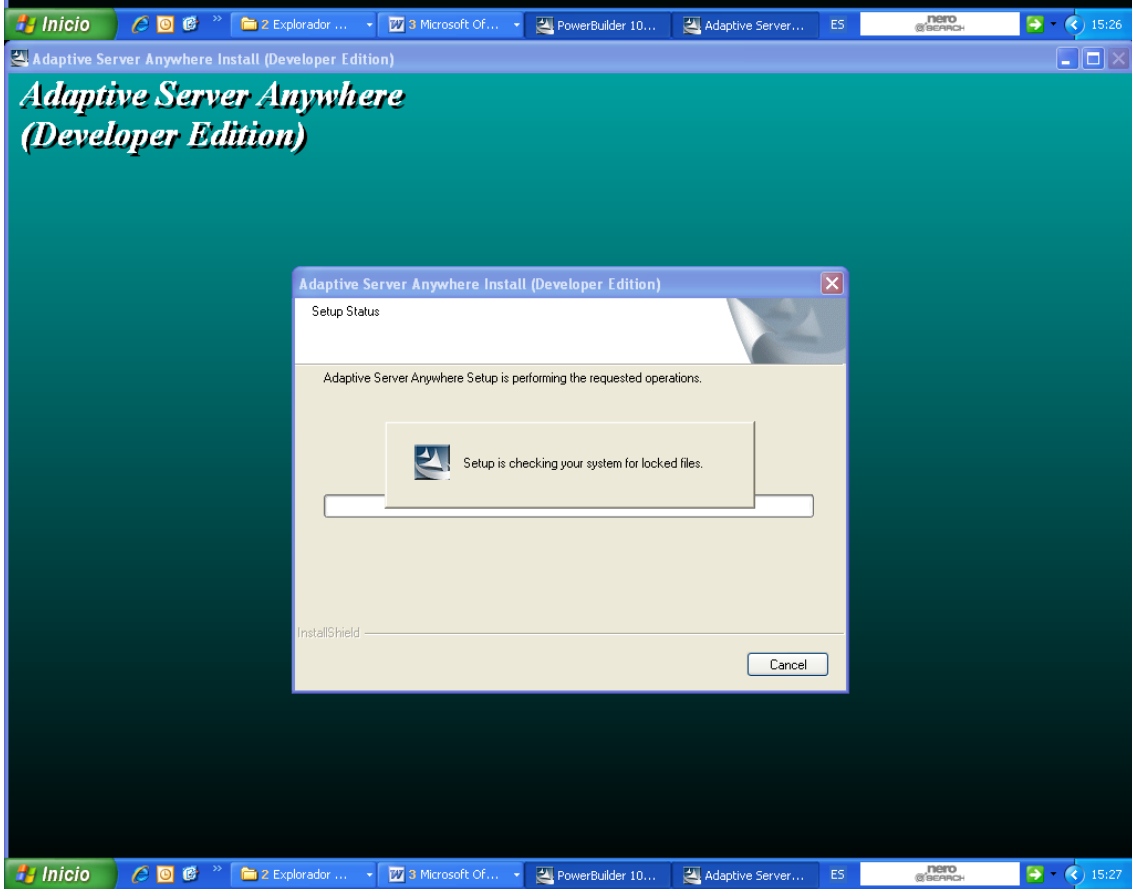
Inicio 2 Explorador ... 3 Microsoft Of... PowerBuilder 10... Adaptive Server... ES nero SEARCH 15:26

Adaptive Server Anywhere Install (Developer Edition)

Adaptive Server Anywhere (Developer Edition)

Adaptive Server Anywhere Install (Developer Edition)

Setup Status

Adaptive Server Anywhere Setup is performing the requested operations.

Setup is checking your system for locked files.

InstallShield

Cancel

Inicio 2 Explorador ... 3 Microsoft Of... PowerBuilder 10... Adaptive Server... ES nero SEARCH 15:27